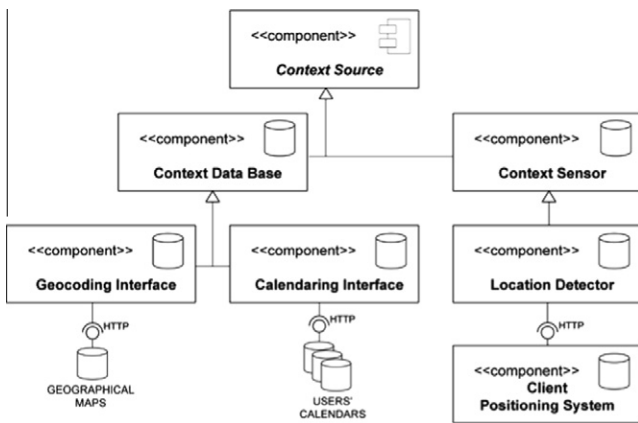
<<component>>
Context Source

<<component>>
Context Data Base

<<component>>
Context Sensor

<<component>>
Geocoding Interface

<<component>>
Calendaring Interface

<<component>>
Location Detector

HTTP

GEOGRAPHICAL MAPS

HTTP

USERS' CALENDARS

HTTP

<<component>>
Client Positioning System